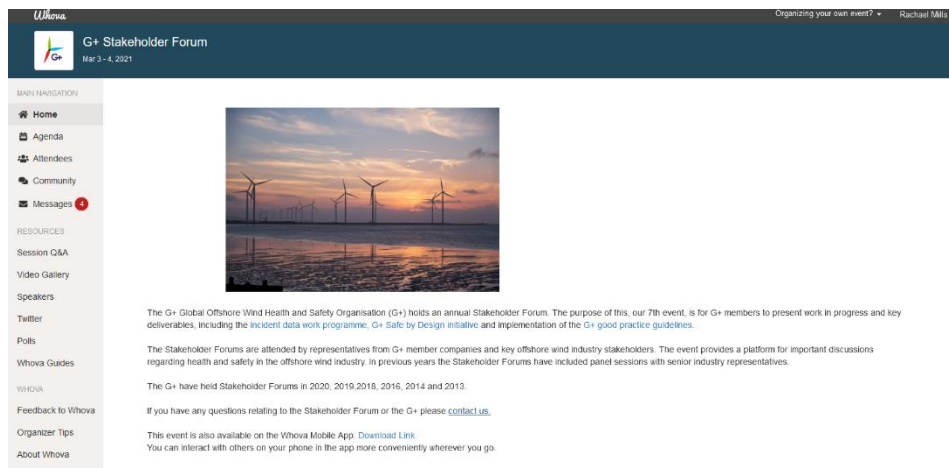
Whova

Organizing your own event? ▾ Rachael Mills

G+

G+ Stakeholder Forum

Mar 3 - 4, 2021

MAIN NAVIGATION

Home

Agenda

Attendees

Community

Messages 4

RESOURCES

Session Q&A

Video Gallery

Speakers

Twitter

Polls

Whova Guides

WHOVA

Feedback to Whova

Organizer Tips

About Whova

The G+ Global Offshore Wind Health and Safety Organisation (G+) holds an annual Stakeholder Forum. The purpose of this, our 7th event, is for G+ members to present work in progress and key deliverables, including the incident data work programme, G+ Safe by Design initiative and implementation of the G+ good practice guidelines.

The Stakeholder Forums are attended by representatives from G+ member companies and key offshore wind industry stakeholders. The event provides a platform for important discussions regarding health and safety in the offshore wind industry. In previous years the Stakeholder Forums have included panel sessions with senior industry representatives.

The G+ have held Stakeholder Forums in 2020, 2019,2018, 2016, 2014 and 2013.

If you have any questions relating to the Stakeholder Forum or the G+ please contact us.

This event is also available on the Whova Mobile App: Download Link.
You can interact with others on your phone in the app more conveniently wherever you go.